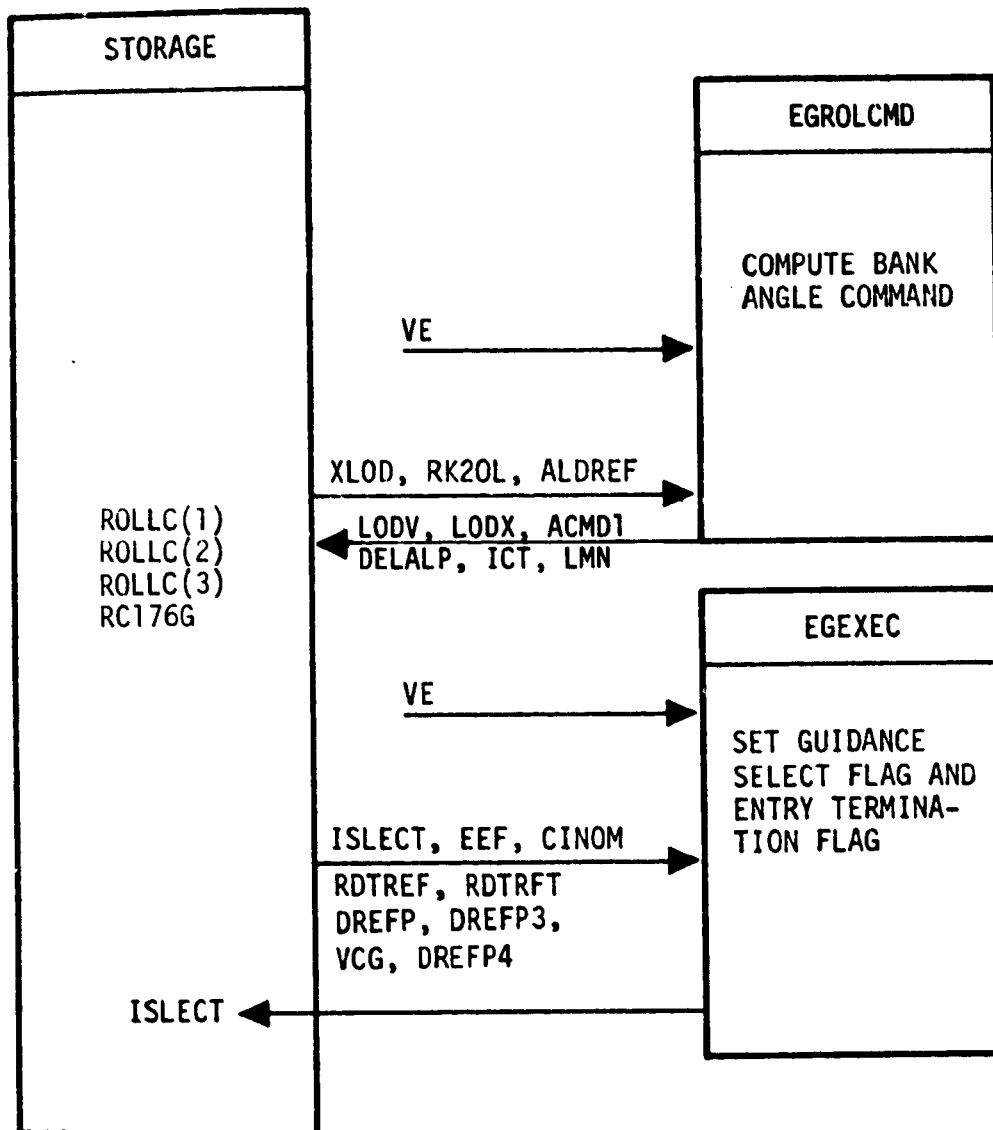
STORAGE

EGROLCMD

COMPUTE BANK ANGLE COMMAND

VE

XLOD, RK2OL, ALDREF

ROLLC(1)
ROLLC(2)
ROLLC(3)
RC176G

LODV, LODX, ACMD1
DELALP, ICT, LMN

EGEXEC

VE

SET GUIDANCE SELECT FLAG AND ENTRY TERMINATION FLAG

ISLECT, EEF, CINOM

RDTREF, RDTRFT
DREFP, DREFP3,
VCG, DREFP4

ISLECT